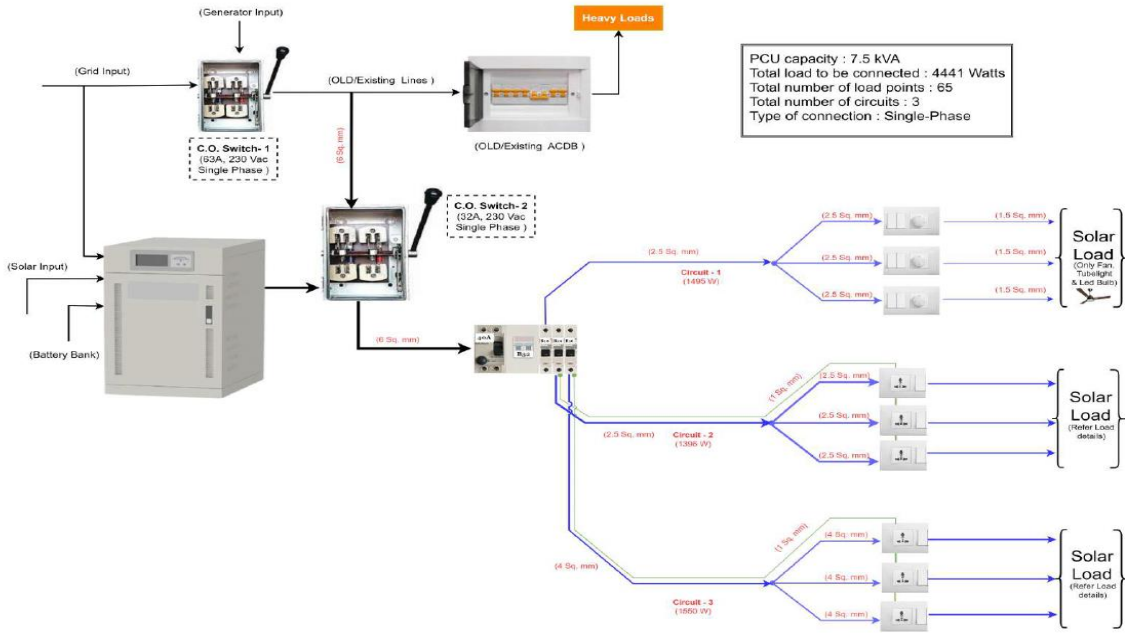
(Generator Input)

Heavy Loads

PCU capacity : 7.5 kVA
Total load to be connected : 4441 Watts
Total number of load points : 65
Total number of circuits : 3
Type of connection : Single-Phase

(Grid Input)

(OLD/Existing Lines )

C.O. Switch- 1
(63A, 230 Vac Single Phase )

(OLD/Existing ACDB )

(6 Sq. mm)

C.O. Switch- 2
(32A, 230 Vac Single Phase )

(Solar Input)

(Battery Bank)

(6 Sq. mm)

(2.5 Sq. mm)

Circuit - 1
(1495 W)

(2.5 Sq. mm)
(2.5 Sq. mm)
(2.5 Sq. mm)

(1.5 Sq. mm)
(1.5 Sq. mm)
(1.5 Sq. mm)

Solar Load
(Only Fan, Tubelight & Led Bulb)

(1 Sq. mm)
(2.5 Sq. mm)
(2.5 Sq. mm)
(2.5 Sq. mm)

(2.5 Sq. mm)

Circuit - 2
(1396 W)

Solar Load
(Refer Load details)

(1 Sq. mm)
(4 Sq. mm)
(4 Sq. mm)
(4 Sq. mm)

(4 Sq. mm)

Circuit - 3
(1550 W)

Solar Load
(Refer Load details)